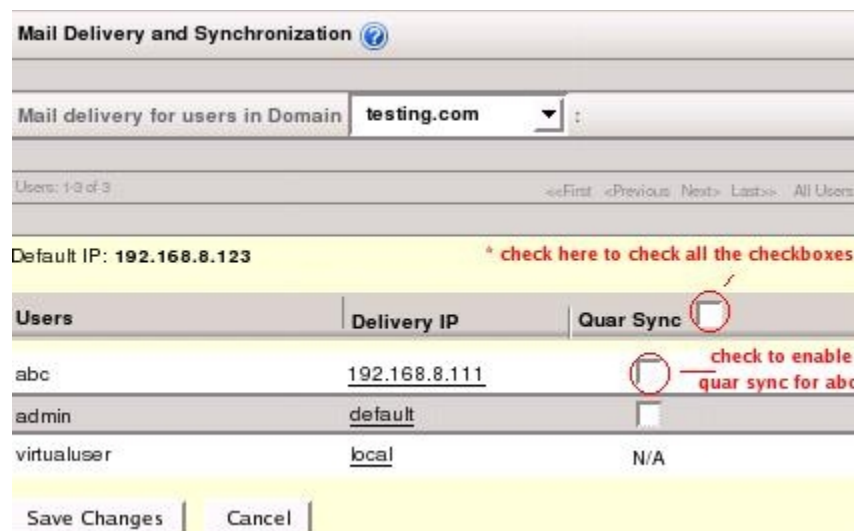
Mail Delivery and Synchronization

Mail delivery for users in Domain testing.com :

Users: 1-3 of 3

<<First <Previous Next> Last>> All Users

Default IP: 192.168.8.123

* check here to check all the checkboxes

| Users | Delivery IP | Quar Sync |
|---|---|---|
| abc | 192.168.8.111 | |
| admin | default | |
| virtualuser | local | N/A |

check to enable quar sync for abc

Save Changes Cancel